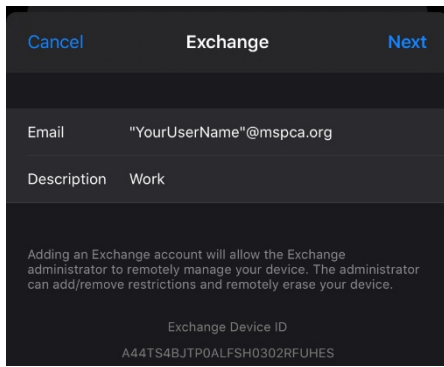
Cancel Exchange Next

Email "YourUserName"@mspca.org

Description Work

Adding an Exchange account will allow the Exchange administrator to remotely manage your device. The administrator can add/remove restrictions and remotely erase your device.

Exchange Device ID

A44TS4BJTP0ALFSH0302RFUHES